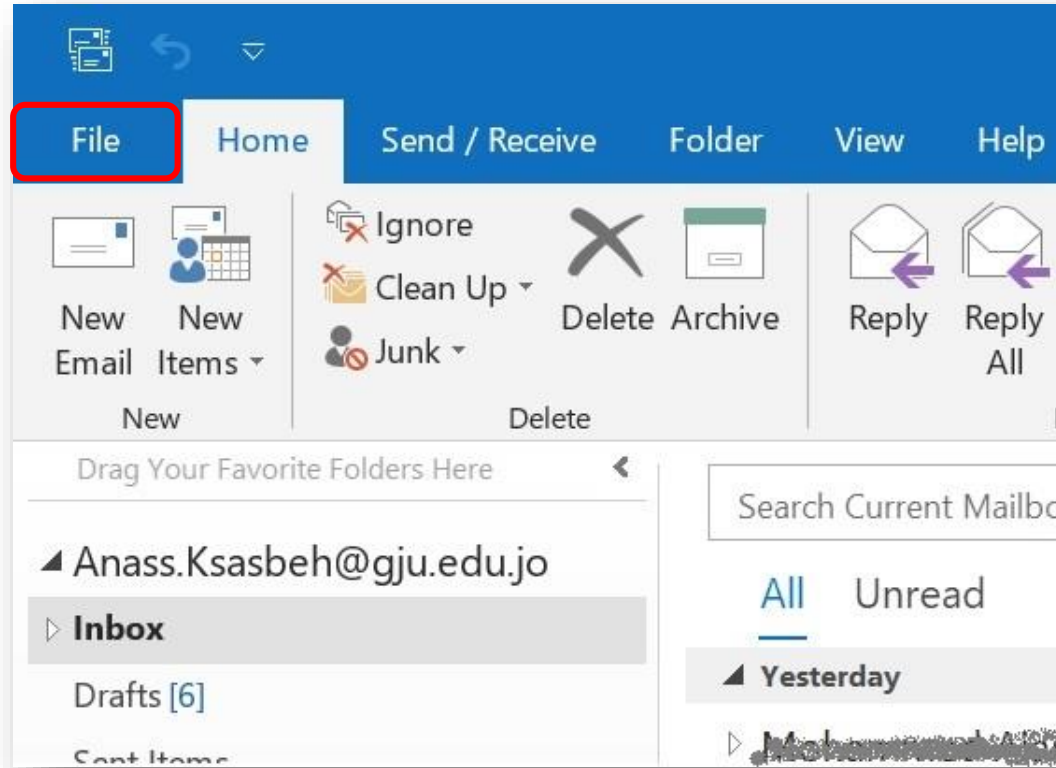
File Home Send / Receive Folder View Help

New Email
New Items
New

Ignore
Clean Up
Junk
Delete
Archive
Delete

Reply
Reply All

Drag Your Favorite Folders Here

Search Current Mailbo

Anass.Ksasbeh@gju.edu.jo
Inbox
Drafts [6]
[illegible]

All Unread

Yesterday
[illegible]